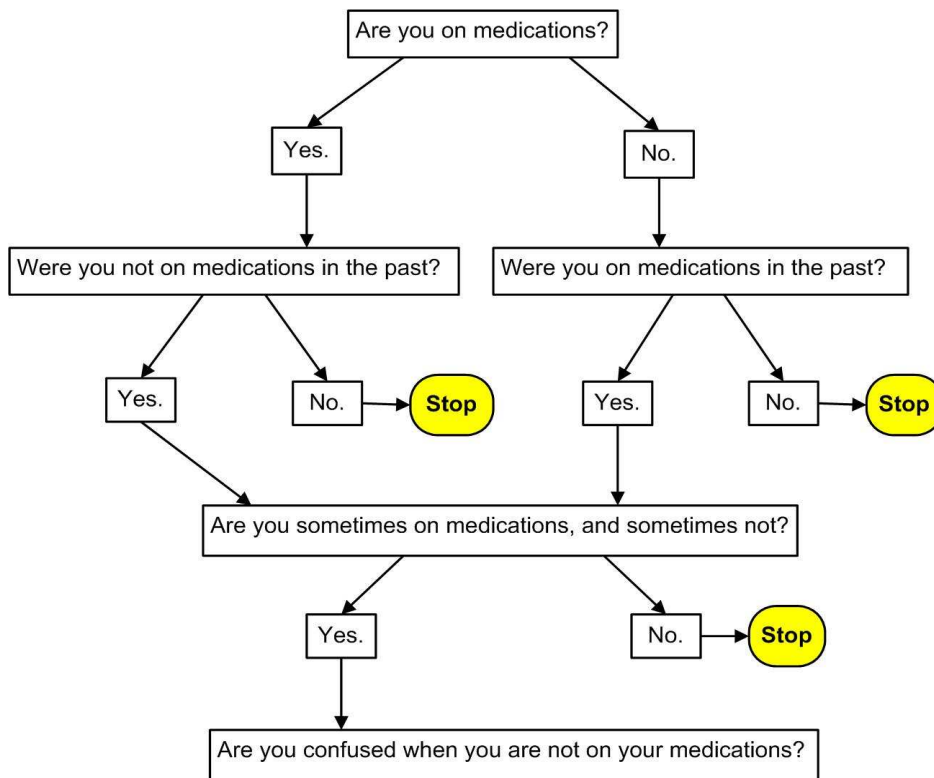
Are you on medications?

Yes.

No.

Were you not on medications in the past?

Were you on medications in the past?

Yes.

No.

Stop

Yes.

No.

Stop

Are you sometimes on medications, and sometimes not?

Yes.

No.

Stop

Are you confused when you are not on your medications?